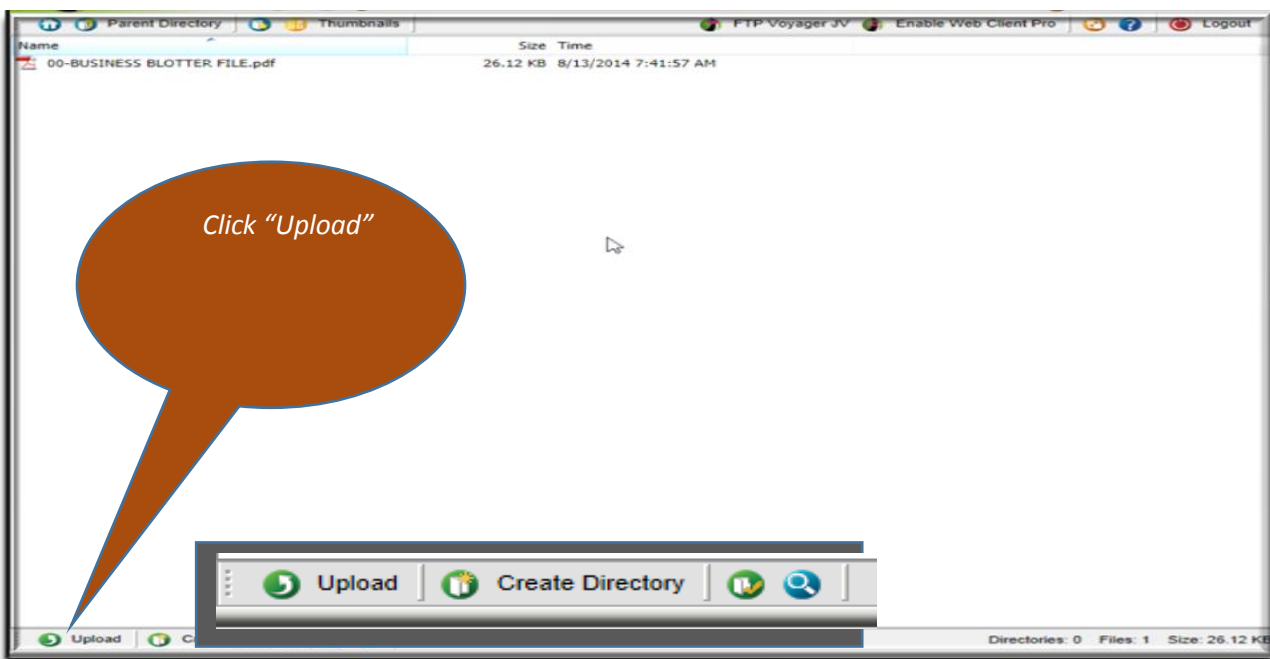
Parent Directory | Thumbnails | FTP Voyager JV | Enable Web Client Pro | Logout

| Name | Size | Time |
|---|---|---|
| 00-BUSINESS BLOTTER FILE.pdf | 26.12 KB | 8/13/2014 7:41:57 AM |

Click “Upload”

Upload | Create Directory

Upload | C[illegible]

Directories: 0 Files: 1 Size: 26.12 KB